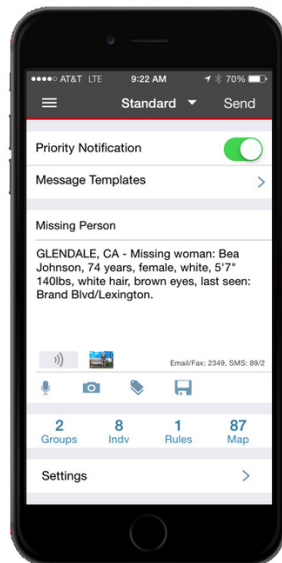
●●●●○ AT&T LTE 9:22 AM 70%

Standard Send

Priority Notification

Message Templates

Missing Person

GLENDALE, CA - Missing woman: Bea Johnson, 74 years, female, white, 5'7" 140lbs, white hair, brown eyes, last seen: Brand Blvd/Lexington.

Email/Fax: 2349, SMS: 89/2

2 Groups
8 Indv
1 Rules
87 Map

Settings